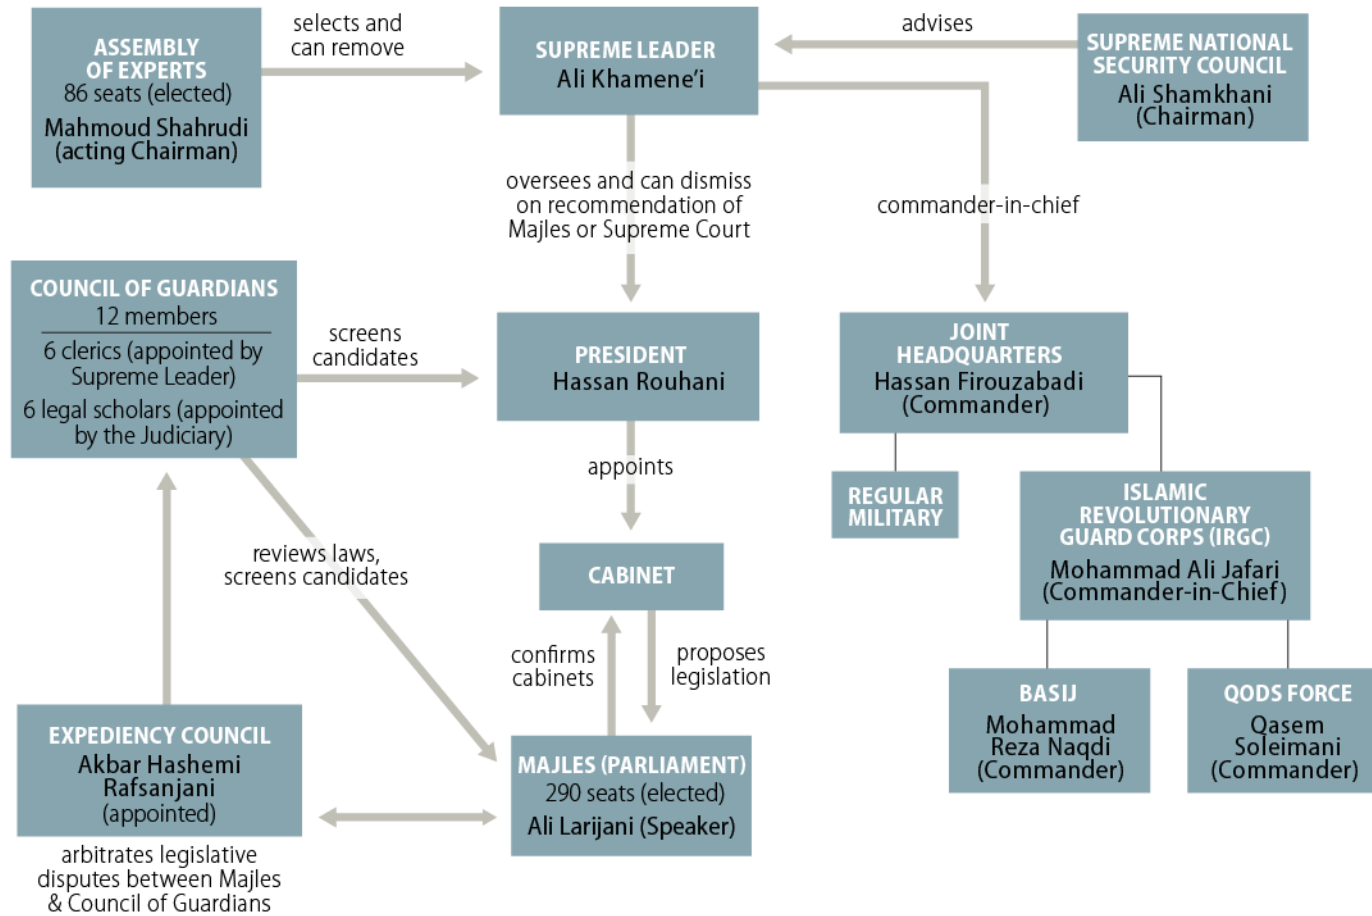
ASSEMBLY OF EXPERTS
86 seats (elected)
Mahmoud Shahrudi (acting Chairman)

selects and can remove

SUPREME LEADER
Ali Khamene'i

advises

SUPREME NATIONAL SECURITY COUNCIL
Ali Shamkhani (Chairman)

oversees and can dismiss on recommendation of Majles or Supreme Court

commander-in-chief

COUNCIL OF GUARDIANS
12 members
6 clerics (appointed by Supreme Leader)
6 legal scholars (appointed by the Judiciary)

screens candidates

PRESIDENT
Hassan Rouhani

JOINT HEADQUARTERS
Hassan Firouzabadi (Commander)

appoints

REGULAR MILITARY

ISLAMIC REVOLUTIONARY GUARD CORPS (IRGC)
Mohammad Ali Jafari (Commander-in-Chief)

reviews laws, screens candidates

CABINET

confirms cabinets

proposes legislation

BASIJ
Mohammad Reza Naqdi (Commander)

QODS FORCE
Qasem Soleimani (Commander)

EXPEDIENCY COUNCIL
Akbar Hashemi Rafsanjani (appointed)

MAJLES (PARLIAMENT)
290 seats (elected)
Ali Larijani (Speaker)

arbitrates legislative disputes between Majles & Council of Guardians